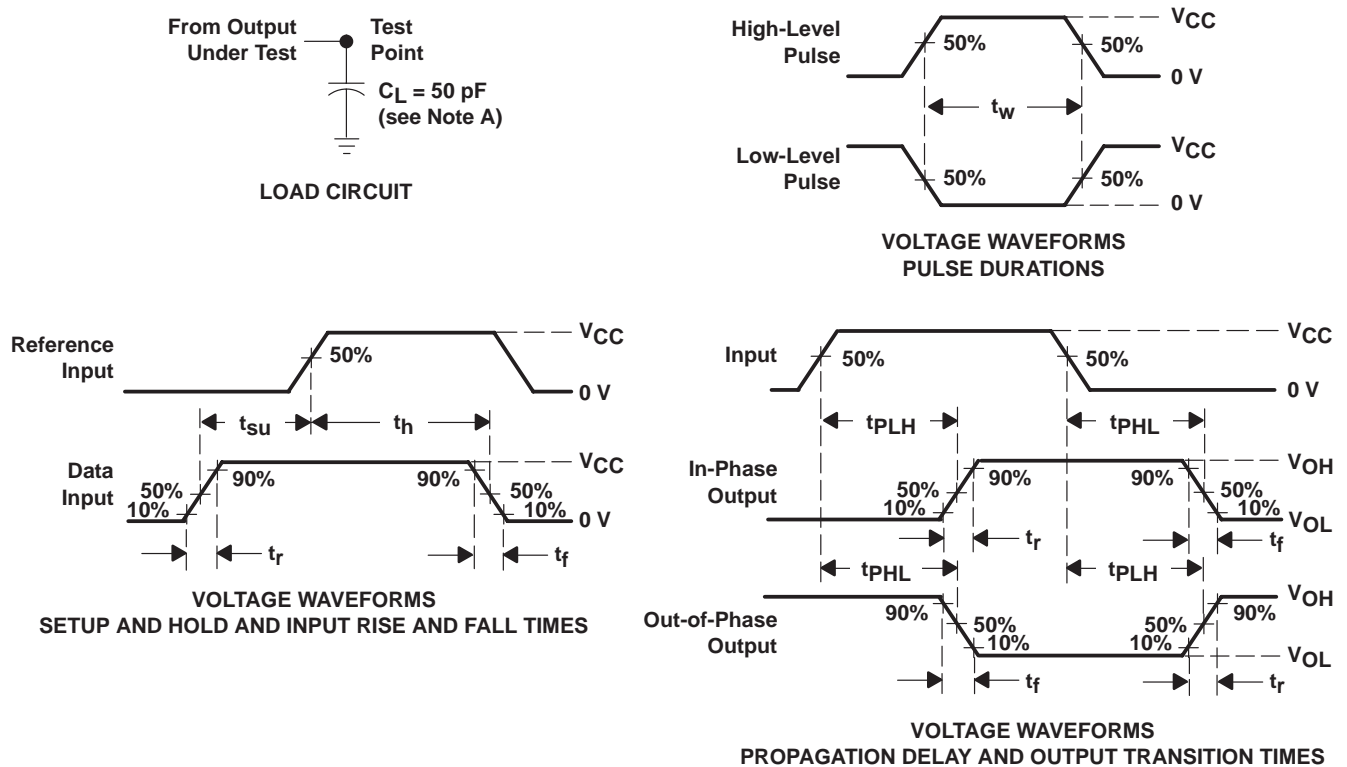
From Output Under Test

Test Point

$C_L$ = 50 pF (see Note A)

LOAD CIRCUIT

High-Level Pulse

50%

50%

$V_{CC}$

0 V

$t_w$

Low-Level Pulse

50%

50%

$V_{CC}$

0 V

VOLTAGE WAVEFORMS
PULSE DURATIONS

Reference Input

50%

$V_{CC}$

0 V

$t_{su}$

$t_h$

Data Input

50%
10%

90%

90%

50%
10%

$V_{CC}$

0 V

$t_r$

$t_f$

VOLTAGE WAVEFORMS
SETUP AND HOLD AND INPUT RISE AND FALL TIMES

Input

50%

50%

$V_{CC}$

0 V

$t_{PLH}$

$t_{PHL}$

In-Phase Output

50%
10%

90%

90%

50%
10%

$V_{OH}$

$V_{OL}$

$t_r$

$t_f$

$t_{PHL}$

$t_{PLH}$

Out-of-Phase Output

90%

50%
10%

50%
10%

90%

$V_{OH}$

$V_{OL}$

$t_f$

$t_r$

VOLTAGE WAVEFORMS
PROPAGATION DELAY AND OUTPUT TRANSITION TIMES